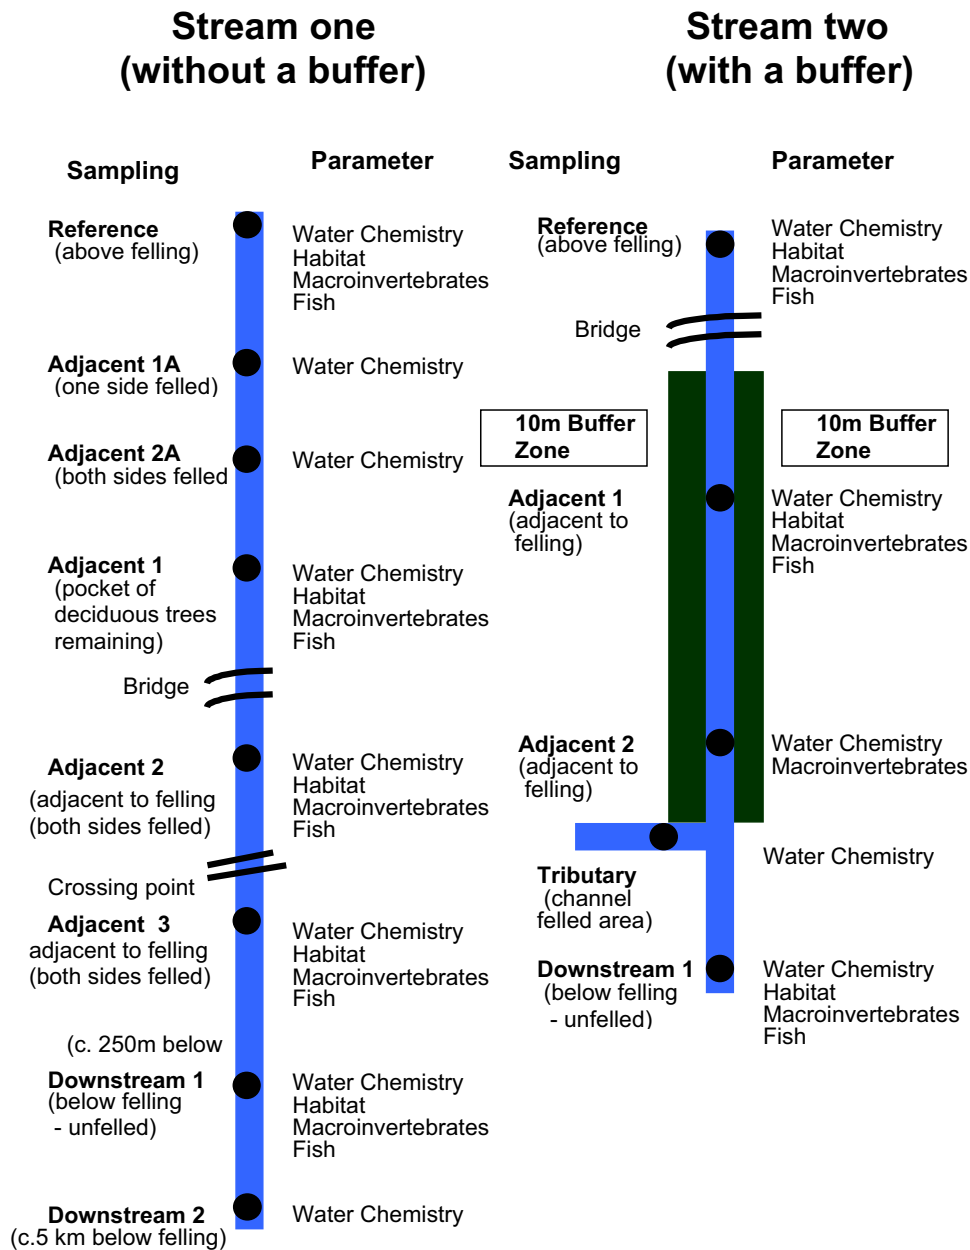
Stream one
(without a buffer)

Sampling

Parameter

Reference
(above felling)

Water Chemistry
Habitat
Macroinvertebrates
Fish

Adjacent 1A
(one side felled)

Water Chemistry

Adjacent 2A
(both sides felled

Water Chemistry

Adjacent 1
(pocket of deciduous trees remaining)

Water Chemistry
Habitat
Macroinvertebrates
Fish

Bridge

Adjacent 2
(adjacent to felling
(both sides felled)

Water Chemistry
Habitat
Macroinvertebrates
Fish

Crossing point

Adjacent 3
adjacent to felling
(both sides felled)

Water Chemistry
Habitat
Macroinvertebrates
Fish

(c. 250m below

Downstream 1
(below felling
- unfelled)

Water Chemistry
Habitat
Macroinvertebrates
Fish

Downstream 2
(c.5 km below felling)

Water Chemistry

Stream two
(with a buffer)

Sampling

Parameter

Reference
(above felling)

Water Chemistry
Habitat
Macroinvertebrates
Fish

Bridge

10m Buffer Zone

10m Buffer Zone

Adjacent 1
(adjacent to felling)

Water Chemistry
Habitat
Macroinvertebrates
Fish

Adjacent 2
(adjacent to felling)

Water Chemistry
Macroinvertebrates

Water Chemistry

Tributary
(channel felled area)

Downstream 1
(below felling
- unfelled)

Water Chemistry
Habitat
Macroinvertebrates
Fish